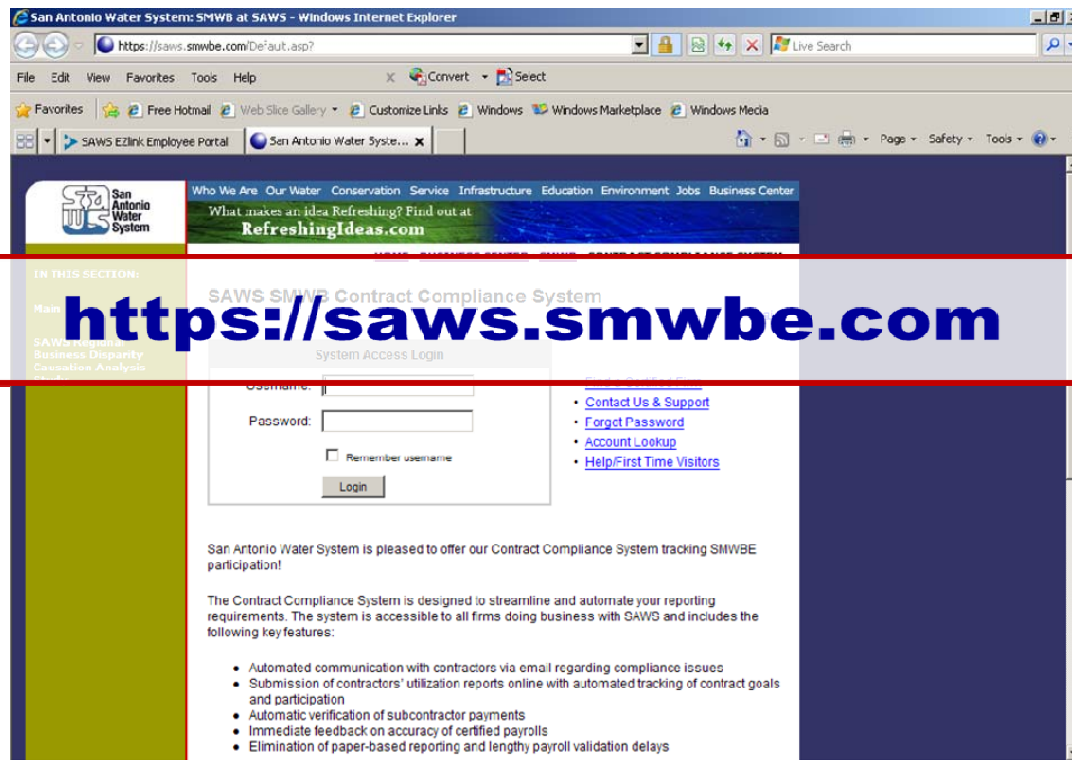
San Antonio Water System: SMWB at SAWS - Windows Internet Explorer

https://saws.smwbe.com/Default.asp?

Live Search

File Edit View Favorites Tools Help

Convert Select

Favorites Free Hotmail Web Slice Gallery Customize Links Windows Windows Marketplace Windows Media

SAWS EZlink Employee Portal San Antonio Water Syste...

Page Safety Tools

San Antonio Water System

Who We Are Our Water Conservation Service Infrastructure Education Environment Jobs Business Center

What makes an idea Refreshing? Find out at RefreshingIdeas.com

IN THIS SECTION:

Main

SAWS Regional Business Disparity Causation Analysis

SAWS SMWB Contract Compliance System

https://saws.smwbe.com

System Access Login

Username:

Password:

Remember username

Login

Contact Us & Support

Forgot Password

Account Lookup

Help/First Time Visitors

San Antonio Water System is pleased to offer our Contract Compliance System tracking SMWBE participation!

The Contract Compliance System is designed to streamline and automate your reporting requirements. The system is accessible to all firms doing business with SAWS and includes the following key features:

- Automated communication with contractors via email regarding compliance issues
- Submission of contractors' utilization reports online with automated tracking of contract goals and participation
- Automatic verification of subcontractor payments
- Immediate feedback on accuracy of certified payrolls
- Elimination of paper-based reporting and lengthy payroll validation delays